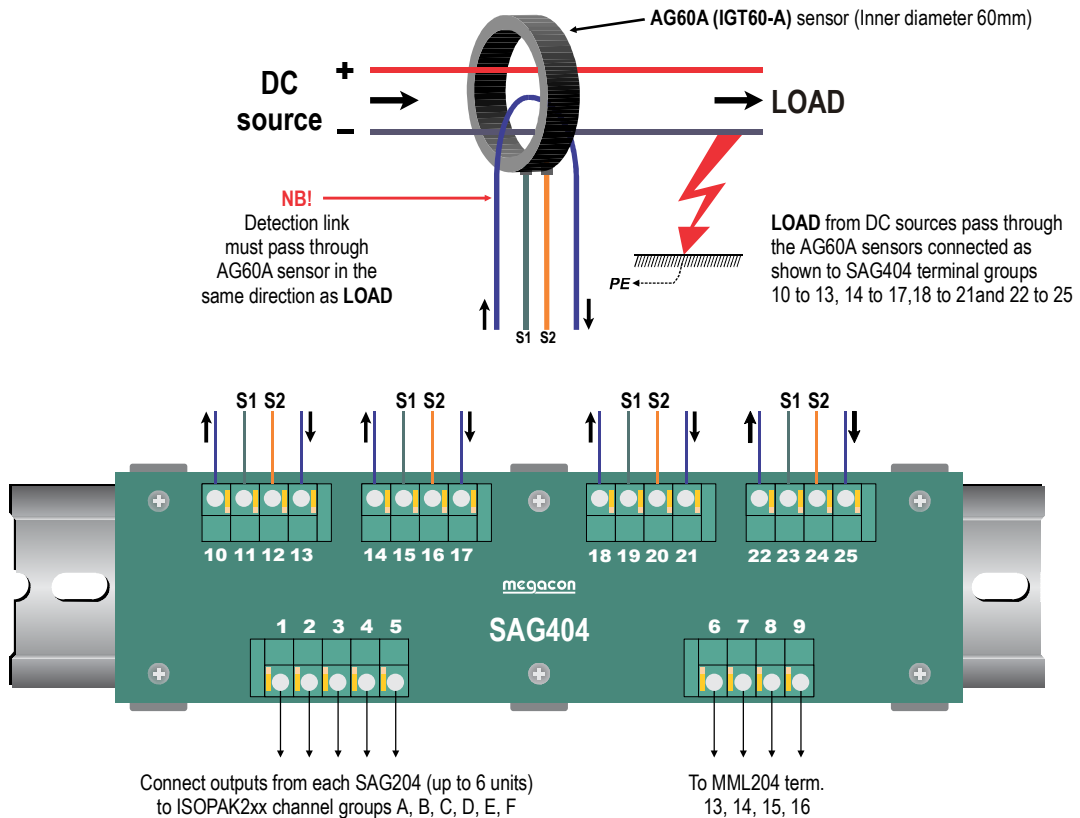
**AG60A (IGT60-A)** sensor (Inner diameter 60mm)

DC source

+

–

LOAD

NB!
Detection link must pass through AG60A sensor in the same direction as **LOAD**

PE

S1 S2

**LOAD** from DC sources pass through the AG60A sensors connected as shown to SAG404 terminal groups 10 to 13, 14 to 17,18 to 21and 22 to 25

S1 S2 S1 S2 S1 S2 S1 S2

10 11 12 13 14 15 16 17 18 19 20 21 22 23 24 25

megacon

SAG404

1 2 3 4 5

6 7 8 9

Connect outputs from each SAG204 (up to 6 units) to ISOPAK2xx channel groups A, B, C, D, E, F

To MML204 term. 13, 14, 15, 16